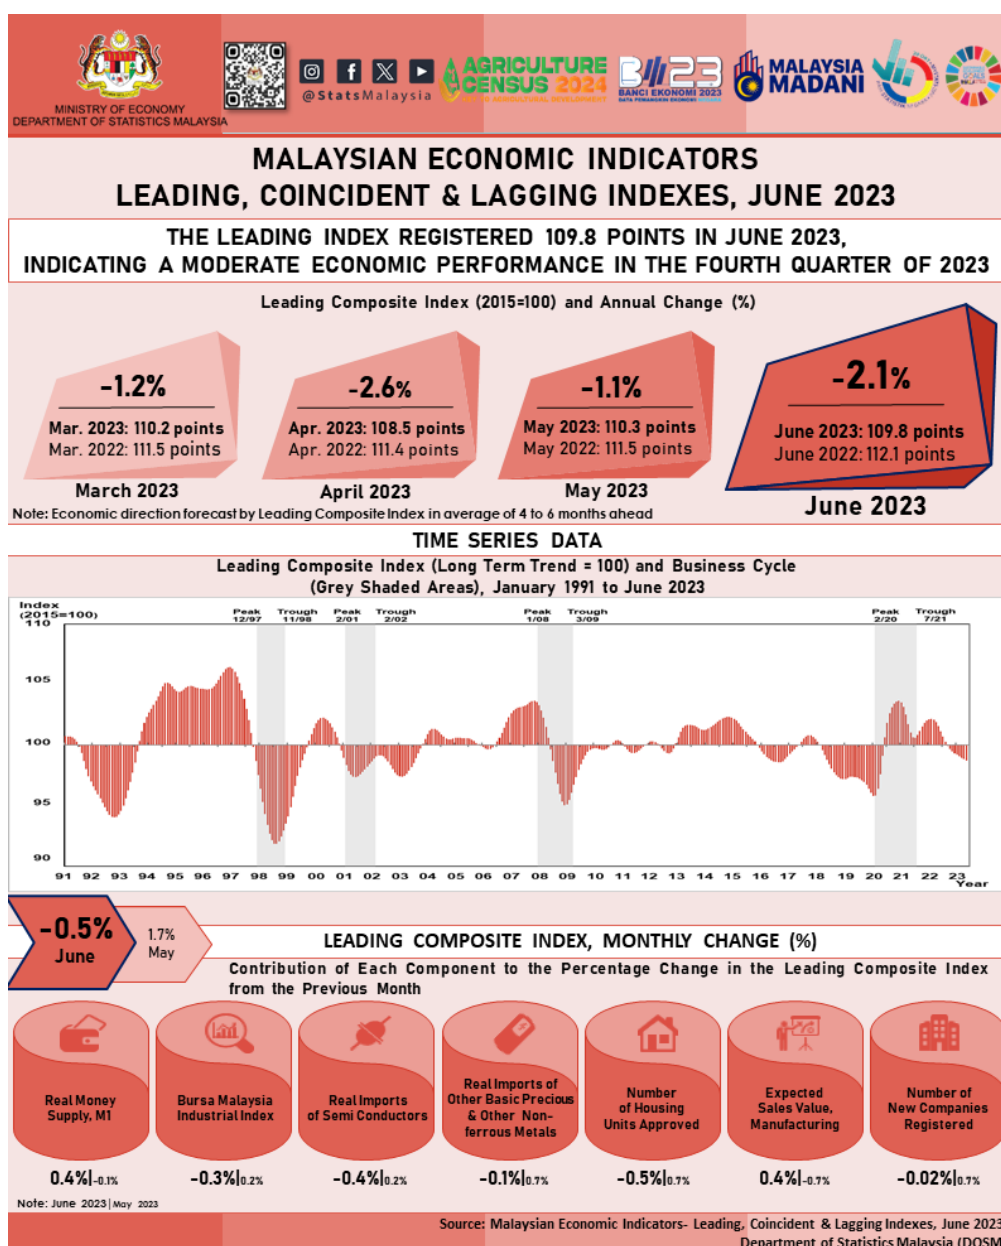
MINISTRY OF ECONOMY
DEPARTMENT OF STATISTICS MALAYSIA

@StatsMalaysia

AGRICULTURE CENSUS 2024

BANCI EKONOMI 2023

MALAYSIA MADANI

MALAYSIAN ECONOMIC INDICATORS
LEADING, COINCIDENT & LAGGING INDEXES, JUNE 2023

THE LEADING INDEX REGISTERED 109.8 POINTS IN JUNE 2023, INDICATING A MODERATE ECONOMIC PERFORMANCE IN THE FOURTH QUARTER OF 2023

Leading Composite Index (2015=100) and Annual Change (%)

-1.2%
Mar. 2023: 110.2 points
Mar. 2022: 111.5 points
March 2023

-2.6%
Apr. 2023: 108.5 points
Apr. 2022: 111.4 points
April 2023

-1.1%
May 2023: 110.3 points
May 2022: 111.5 points
May 2023

-2.1%
June 2023: 109.8 points
June 2022: 112.1 points
June 2023

Note: Economic direction forecast by Leading Composite Index in average of 4 to 6 months ahead

TIME SERIES DATA

Leading Composite Index (Long Term Trend = 100) and Business Cycle (Grey Shaded Areas), January 1991 to June 2023

Index (2015=100)
110
105
100
95
90

Peak 12/97 Trough 11/98 Peak 2/01 Trough 2/02 Peak 1/08 Trough 3/09 Peak 2/20 Trough 7/21

91 92 93 94 95 96 97 98 99 00 01 02 03 04 05 06 07 08 09 10 11 12 13 14 15 16 17 18 19 20 21 22 23 Year

-0.5%
June
1.7%
May

LEADING COMPOSITE INDEX, MONTHLY CHANGE (%)

Contribution of Each Component to the Percentage Change in the Leading Composite Index from the Previous Month

Real Money Supply, M1
0.4%|-0.1%

Bursa Malaysia Industrial Index
-0.3%|0.2%

Real Imports of Semi Conductors
-0.4%|0.2%

Real Imports of Other Basic Precious & Other Non-ferrous Metals
-0.1%|0.7%

Number of Housing Units Approved
-0.5%|0.7%

Expected Sales Value, Manufacturing
0.4%|-0.7%

Number of New Companies Registered
-0.02%|0.7%

Note: June 2023|May 2023

Source: Malaysian Economic Indicators- Leading, Coincident & Lagging Indexes, June 2023
Department of Statistics Malaysia (DOSM